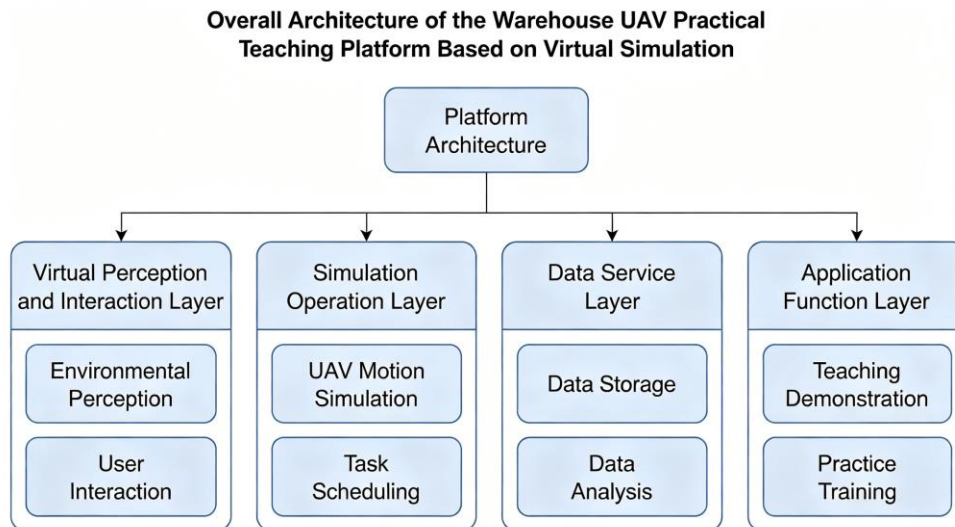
Overall Architecture of the Warehouse UAV Practical Teaching Platform Based on Virtual Simulation

Platform Architecture

Virtual Perception and Interaction Layer

Environmental Perception

User Interaction

Simulation Operation Layer

UAV Motion Simulation

Task Scheduling

Data Service Layer

Data Storage

Data Analysis

Application Function Layer

Teaching Demonstration

Practice Training